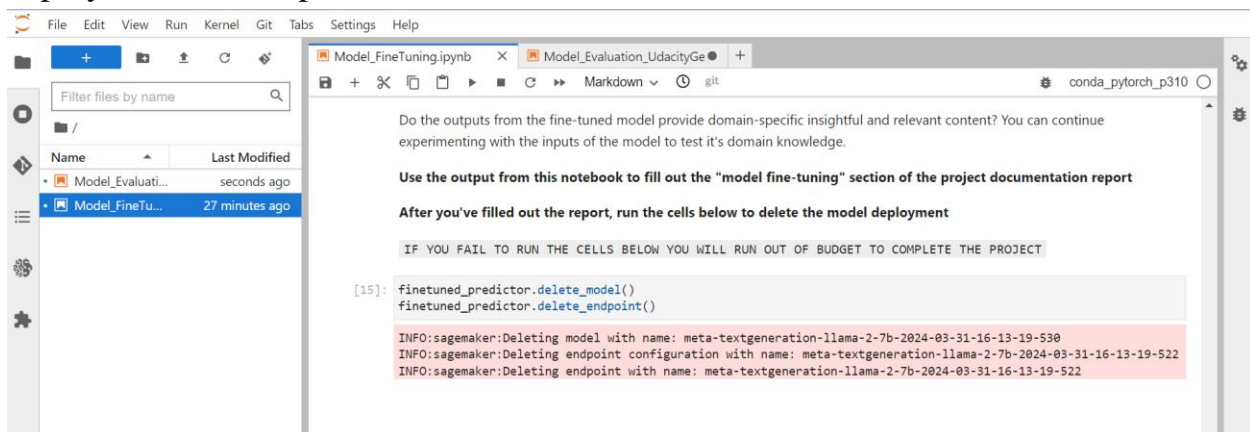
File Edit View Run Kernel Git Tabs Settings Help

+

Filter files by name

/

| Name | Last Modified |
|---|---|
| Model_Evaluati... | seconds ago |
| Model_FineTu... | 27 minutes ago |

Model_FineTuning.ipynb × Model_Evaluation_UdacityGe ● +

Markdown git conda_pytorch_p310

Do the outputs from the fine-tuned model provide domain-specific insightful and relevant content? You can continue experimenting with the inputs of the model to test it's domain knowledge.

**Use the output from this notebook to fill out the "model fine-tuning" section of the project documentation report**

**After you've filled out the report, run the cells below to delete the model deployment**

IF YOU FAIL TO RUN THE CELLS BELOW YOU WILL RUN OUT OF BUDGET TO COMPLETE THE PROJECT

[15]: finetuned_predictor.delete_model()
finetuned_predictor.delete_endpoint()

INFO:sagemaker:Deleting model with name: meta-textgeneration-llama-2-7b-2024-03-31-16-13-19-530
INFO:sagemaker:Deleting endpoint configuration with name: meta-textgeneration-llama-2-7b-2024-03-31-16-13-19-522
INFO:sagemaker:Deleting endpoint with name: meta-textgeneration-llama-2-7b-2024-03-31-16-13-19-522